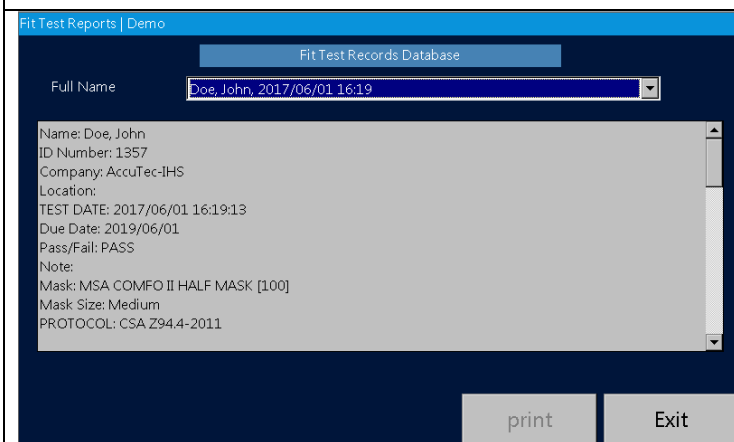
Fit Test Reports | Demo

Fit Test Records Database

Full Name

Doe, John, 2017/06/01 16:19

Name: Doe, John
ID Number: 1357
Company: AccuTec-IHS
Location:
TEST DATE: 2017/06/01 16:19:13
Due Date: 2019/06/01
Pass/Fail: PASS
Note:
Mask: MSA COMFO II HALF MASK [100]
Mask Size: Medium
PROTOCOL: CSA Z94.4-2011

print

Exit